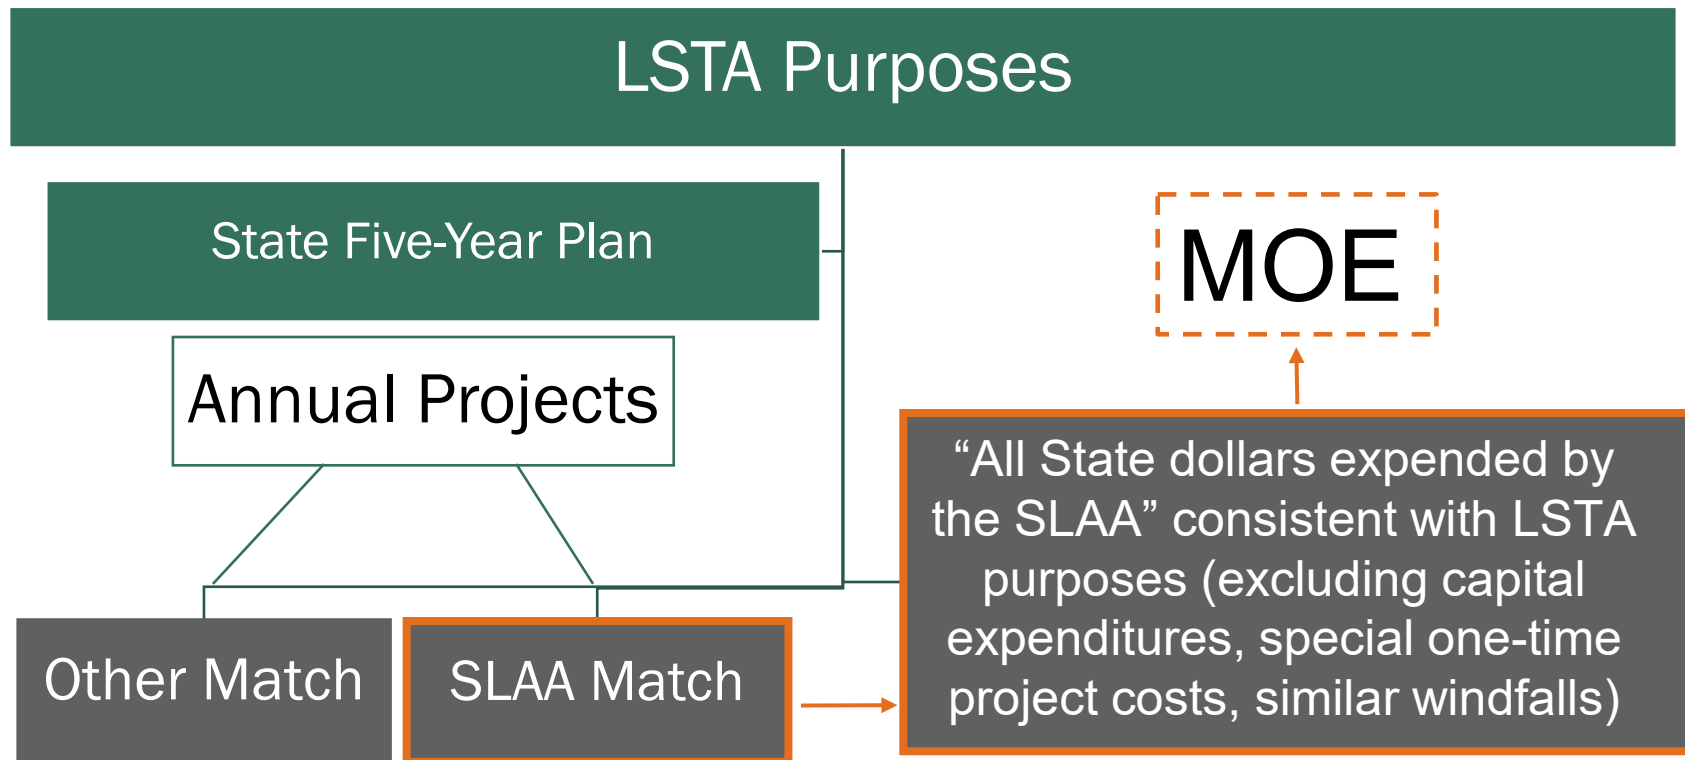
LSTA Purposes

State Five-Year Plan

Annual Projects

MOE

"All State dollars expended by the SLAA" consistent with LSTA purposes (excluding capital expenditures, special one-time project costs, similar windfalls)

Other Match

SLAA Match